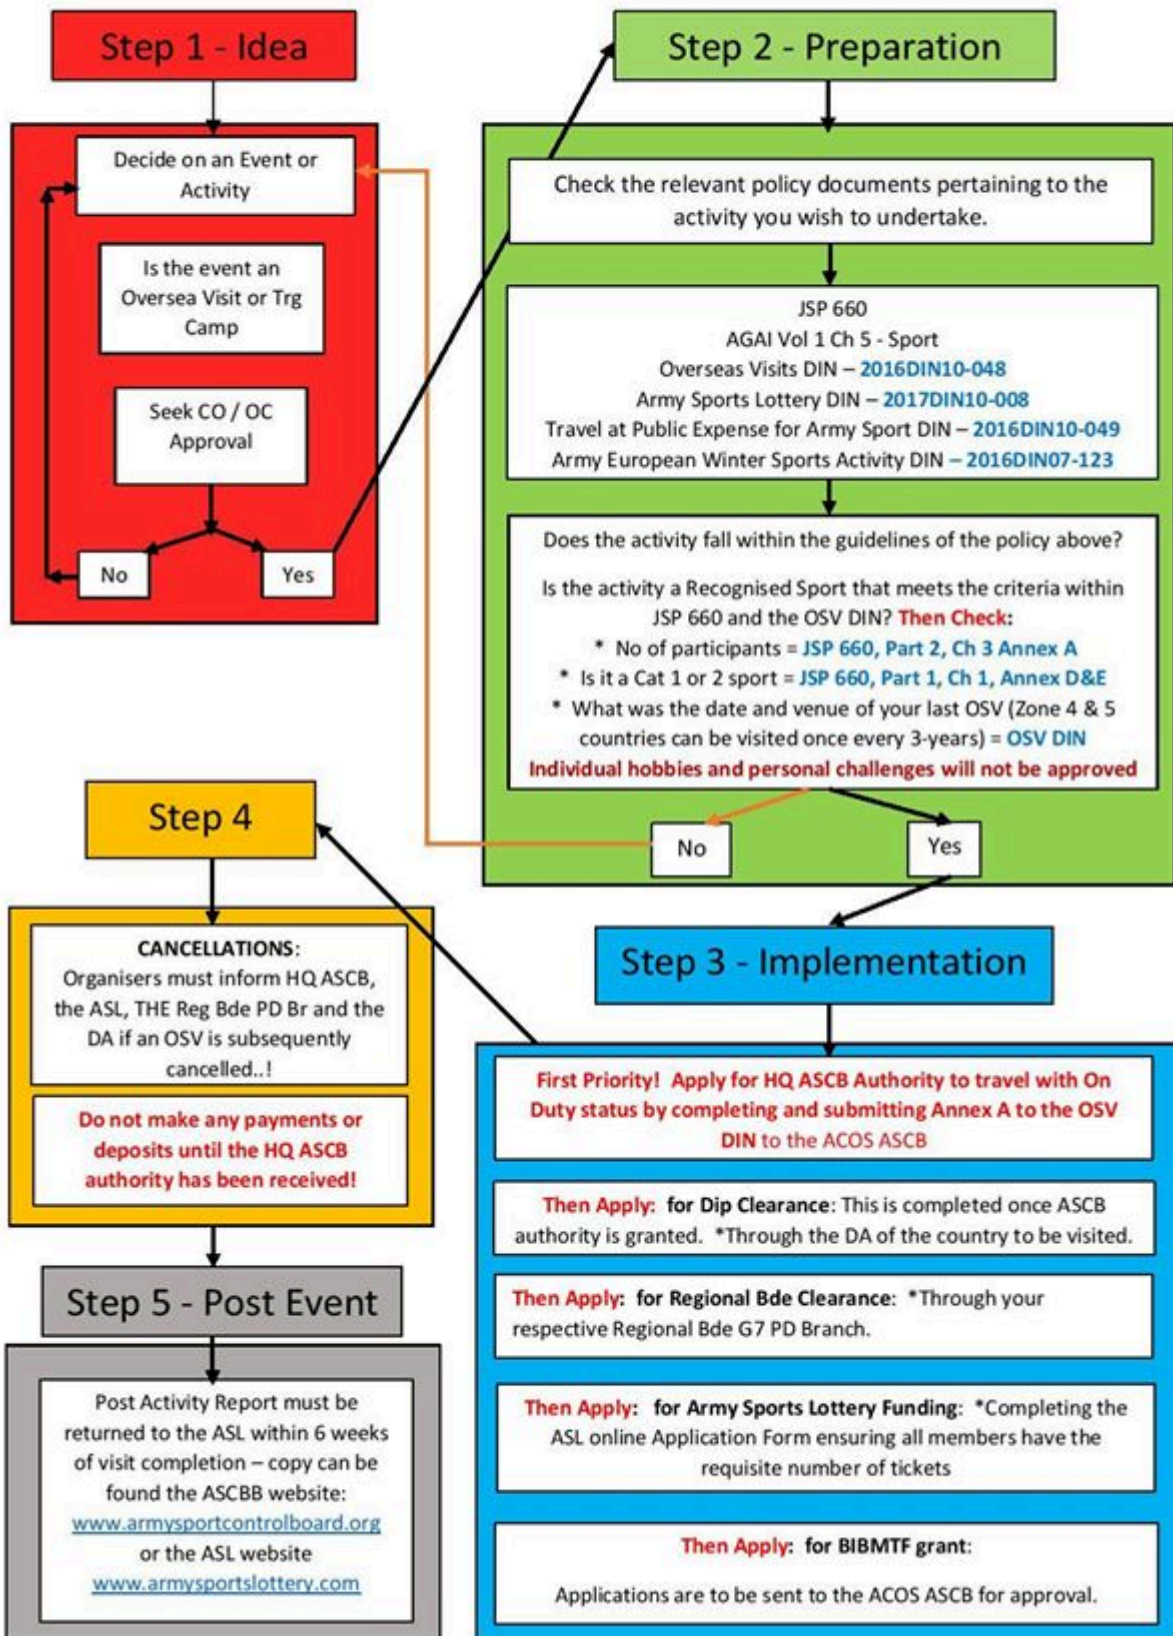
Step 1 - Idea

Decide on an Event or Activity

Is the event an Oversea Visit or Trg Camp

Seek CO / OC Approval

No

Yes

Step 2 - Preparation

Check the relevant policy documents pertaining to the activity you wish to undertake.

JSP 660
AGAI Vol 1 Ch 5 - Sport
Overseas Visits DIN – 2016DIN10-048
Army Sports Lottery DIN – 2017DIN10-008
Travel at Public Expense for Army Sport DIN – 2016DIN10-049
Army European Winter Sports Activity DIN – 2016DIN07-123

Does the activity fall within the guidelines of the policy above?

Is the activity a Recognised Sport that meets the criteria within JSP 660 and the OSV DIN? Then Check:
* No of participants = JSP 660, Part 2, Ch 3 Annex A
* Is it a Cat 1 or 2 sport = JSP 660, Part 1, Ch 1, Annex D&E
* What was the date and venue of your last OSV (Zone 4 & 5 countries can be visited once every 3-years) = OSV DIN
Individual hobbies and personal challenges will not be approved

No

Yes

Step 4

CANCELLATIONS: Organisers must inform HQ ASCB, the ASL, THE Reg Bde PD Br and the DA if an OSV is subsequently cancelled..!

Do not make any payments or deposits until the HQ ASCB authority has been received!

Step 3 - Implementation

First Priority! Apply for HQ ASCB Authority to travel with On Duty status by completing and submitting Annex A to the OSV DIN to the ACOS ASCB

Then Apply: for Dip Clearance: This is completed once ASCB authority is granted. *Through the DA of the country to be visited.

Then Apply: for Regional Bde Clearance: *Through your respective Regional Bde G7 PD Branch.

Then Apply: for Army Sports Lottery Funding: *Completing the ASL online Application Form ensuring all members have the requisite number of tickets

Then Apply: for BIBMTF grant:

Applications are to be sent to the ACOS ASCB for approval.

Step 5 - Post Event

Post Activity Report must be returned to the ASL within 6 weeks of visit completion – copy can be found the ASCBB website: www.armysportcontrolboard.org or the ASL website www.armysportslottery.com